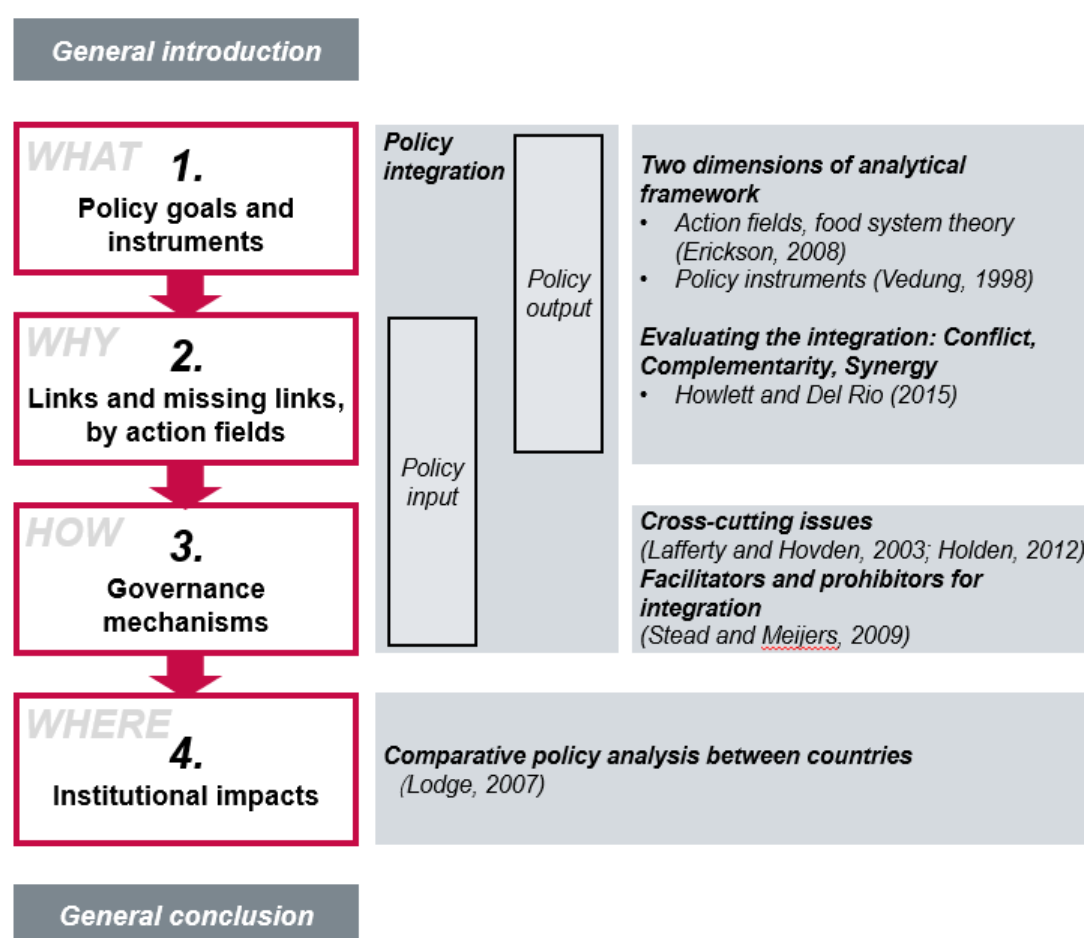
General introduction

WHAT 1.
Policy goals and instruments

WHY 2.
Links and missing links, by action fields

HOW 3.
Governance mechanisms

WHERE 4.
Institutional impacts

Policy integration

Policy output

Policy input

Two dimensions of analytical framework
• Action fields, food system theory (Erickson, 2008)
• Policy instruments (Vedung, 1998)

Evaluating the integration: Conflict, Complementarity, Synergy
• Howlett and Del Rio (2015)

Cross-cutting issues
(Lafferty and Hovden, 2003; Holden, 2012)
Facilitators and prohibitors for integration
(Stead and Meijers, 2009)

Comparative policy analysis between countries
(Lodge, 2007)

General conclusion